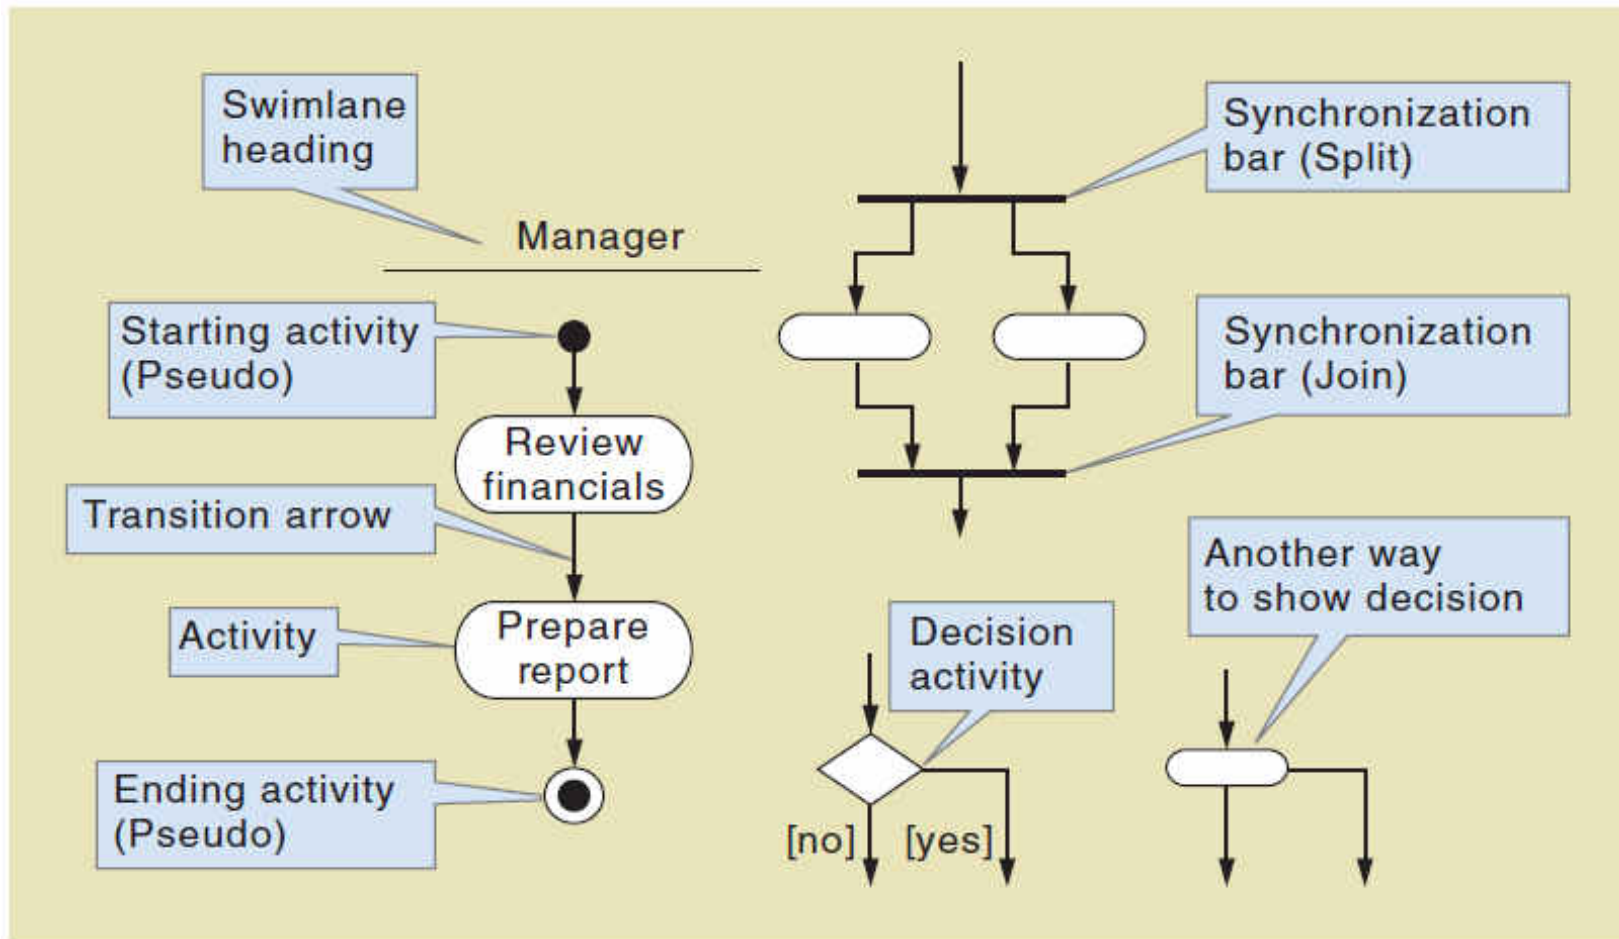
Swimlane heading

Manager

Starting activity (Pseudo)

Review financials

Transition arrow

Activity

Prepare report

Ending activity (Pseudo)

Synchronization bar (Split)

Synchronization bar (Join)

Decision activity

[no]

[yes]

Another way to show decision